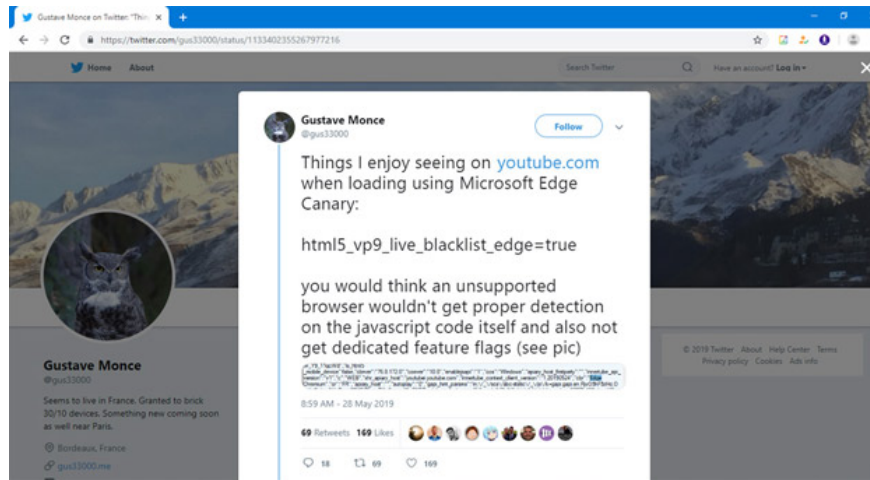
Gustave Monce on Twitter: "Thin ×

https://twitter.com/gus33000/status/1133402355267977216

Home About

Search Twitter

Have an account? Log in ▾

Gustave Monce
@gus33000

Seems to live in France. Granted to brick 30/10 devices. Something new coming soon as well near Paris.

Bordeaux, France

gus33000.me

Gustave Monce
@gus33000

Follow

Things I enjoy seeing on youtube.com when loading using Microsoft Edge Canary:

html5_vp9_live_blacklist_edge=true

you would think an unsupported browser wouldn't get proper detection on the javascript code itself and also not get dedicated feature flags (see pic)

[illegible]

8:59 AM - 28 May 2019

69 Retweets 169 Likes

18 69 169

© 2019 Twitter About Help Center Terms Privacy policy Cookies Ads info